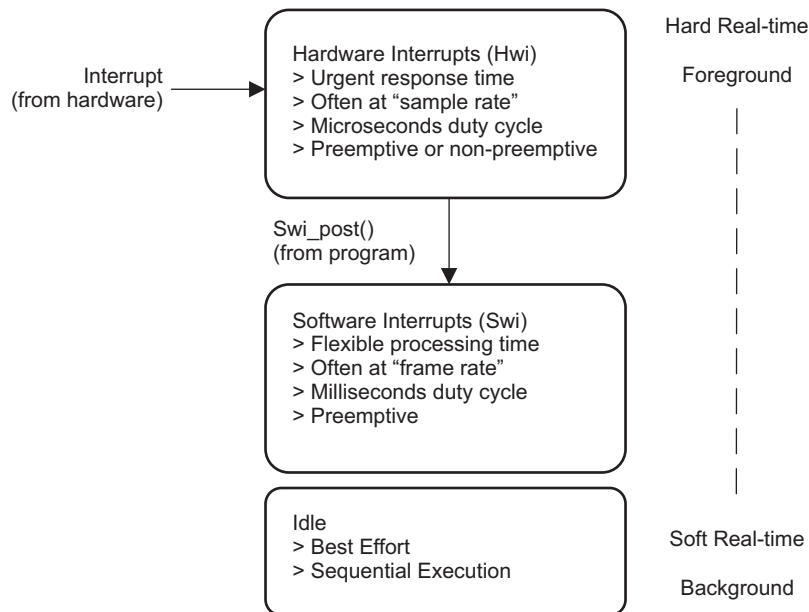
Hard Real-time

Foreground

Interrupt
(from hardware)

Hardware Interrupts (Hwi)
> Urgent response time
> Often at "sample rate"
> Microseconds duty cycle
> Preemptive or non-preemptive

Swi_post()
(from program)

Software Interrupts (Swi)
> Flexible processing time
> Often at "frame rate"
> Milliseconds duty cycle
> Preemptive

Idle
> Best Effort
> Sequential Execution

Soft Real-time

Background